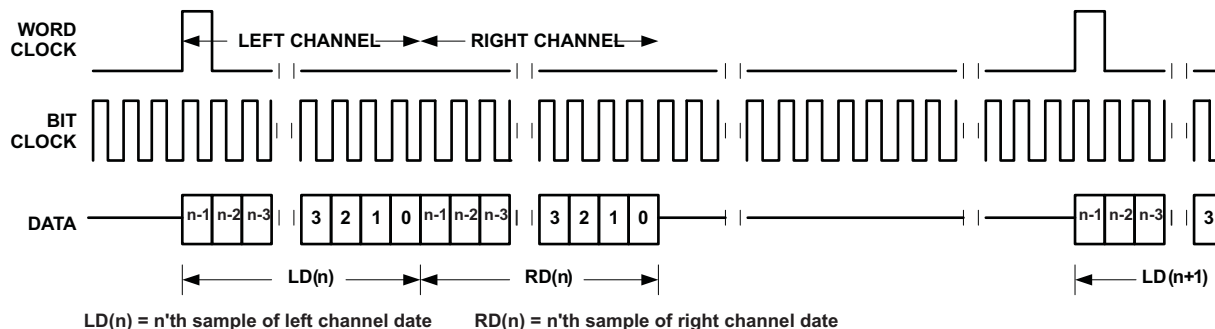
WORD CLOCK
LEFT CHANNEL
RIGHT CHANNEL
BIT CLOCK
DATA
n-1 n-2 n-3 3 2 1 0 n-1 n-2 n-3 3 2 1 0 n-1 n-2 n-3 3
LD(n)
RD(n)
LD(n+1)
LD(n) = n'th sample of left channel date
RD(n) = n'th sample of right channel date